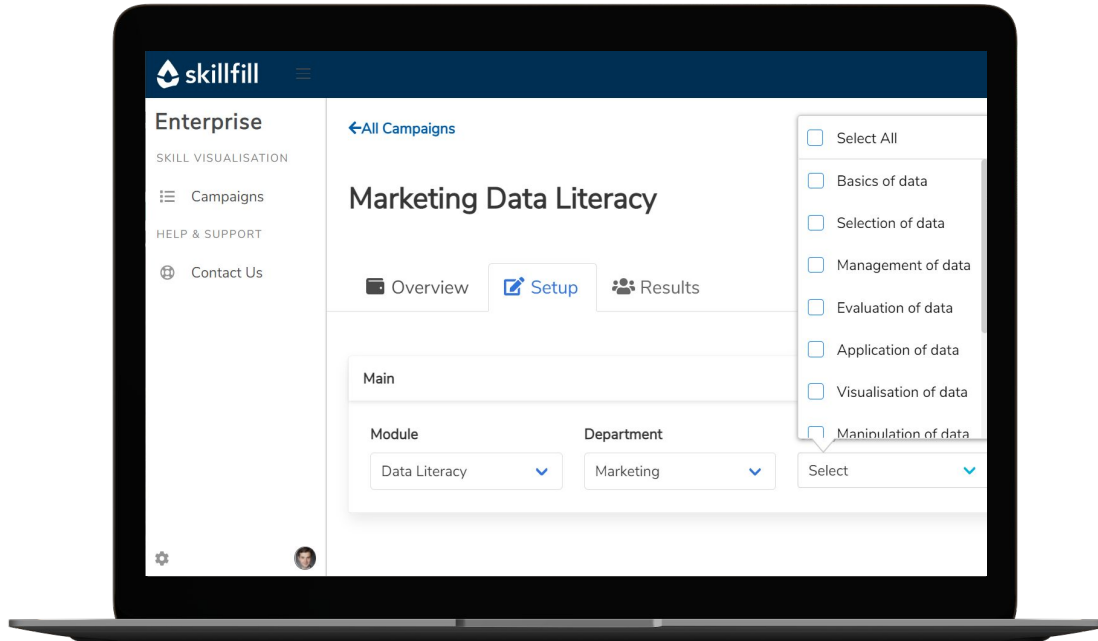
skillfill

Enterprise

SKILL VISUALISATION

Campaigns

HELP & SUPPORT

Contact Us

←All Campaigns

Marketing Data Literacy

Overview

Setup

Results

Main

Module

Data Literacy

Department

Marketing

Select

Select All

Basics of data

Selection of data

Management of data

Evaluation of data

Application of data

Visualisation of data

Manipulation of data